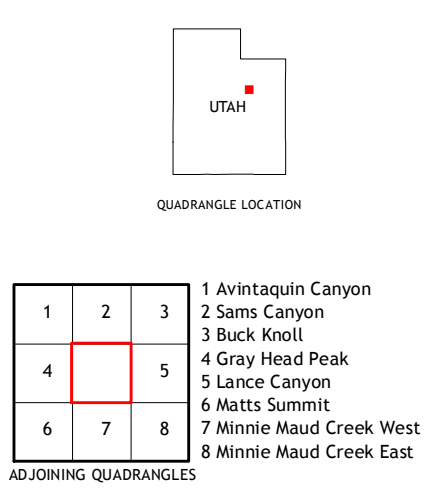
UTAH

QUADRANGLE LOCATION

| 1 | 2 | 3 |
|---|---|---|
| 4 |  | 5 |
| 6 | 7 | 8 |

1 Avintaquin Canyon
2 Sams Canyon
3 Buck Knoll
4 Gray Head Peak
5 Lance Canyon
6 Matts Summit
7 Minnie Maud Creek West
8 Minnie Maud Creek East

ADJOINING QUADRANGLES